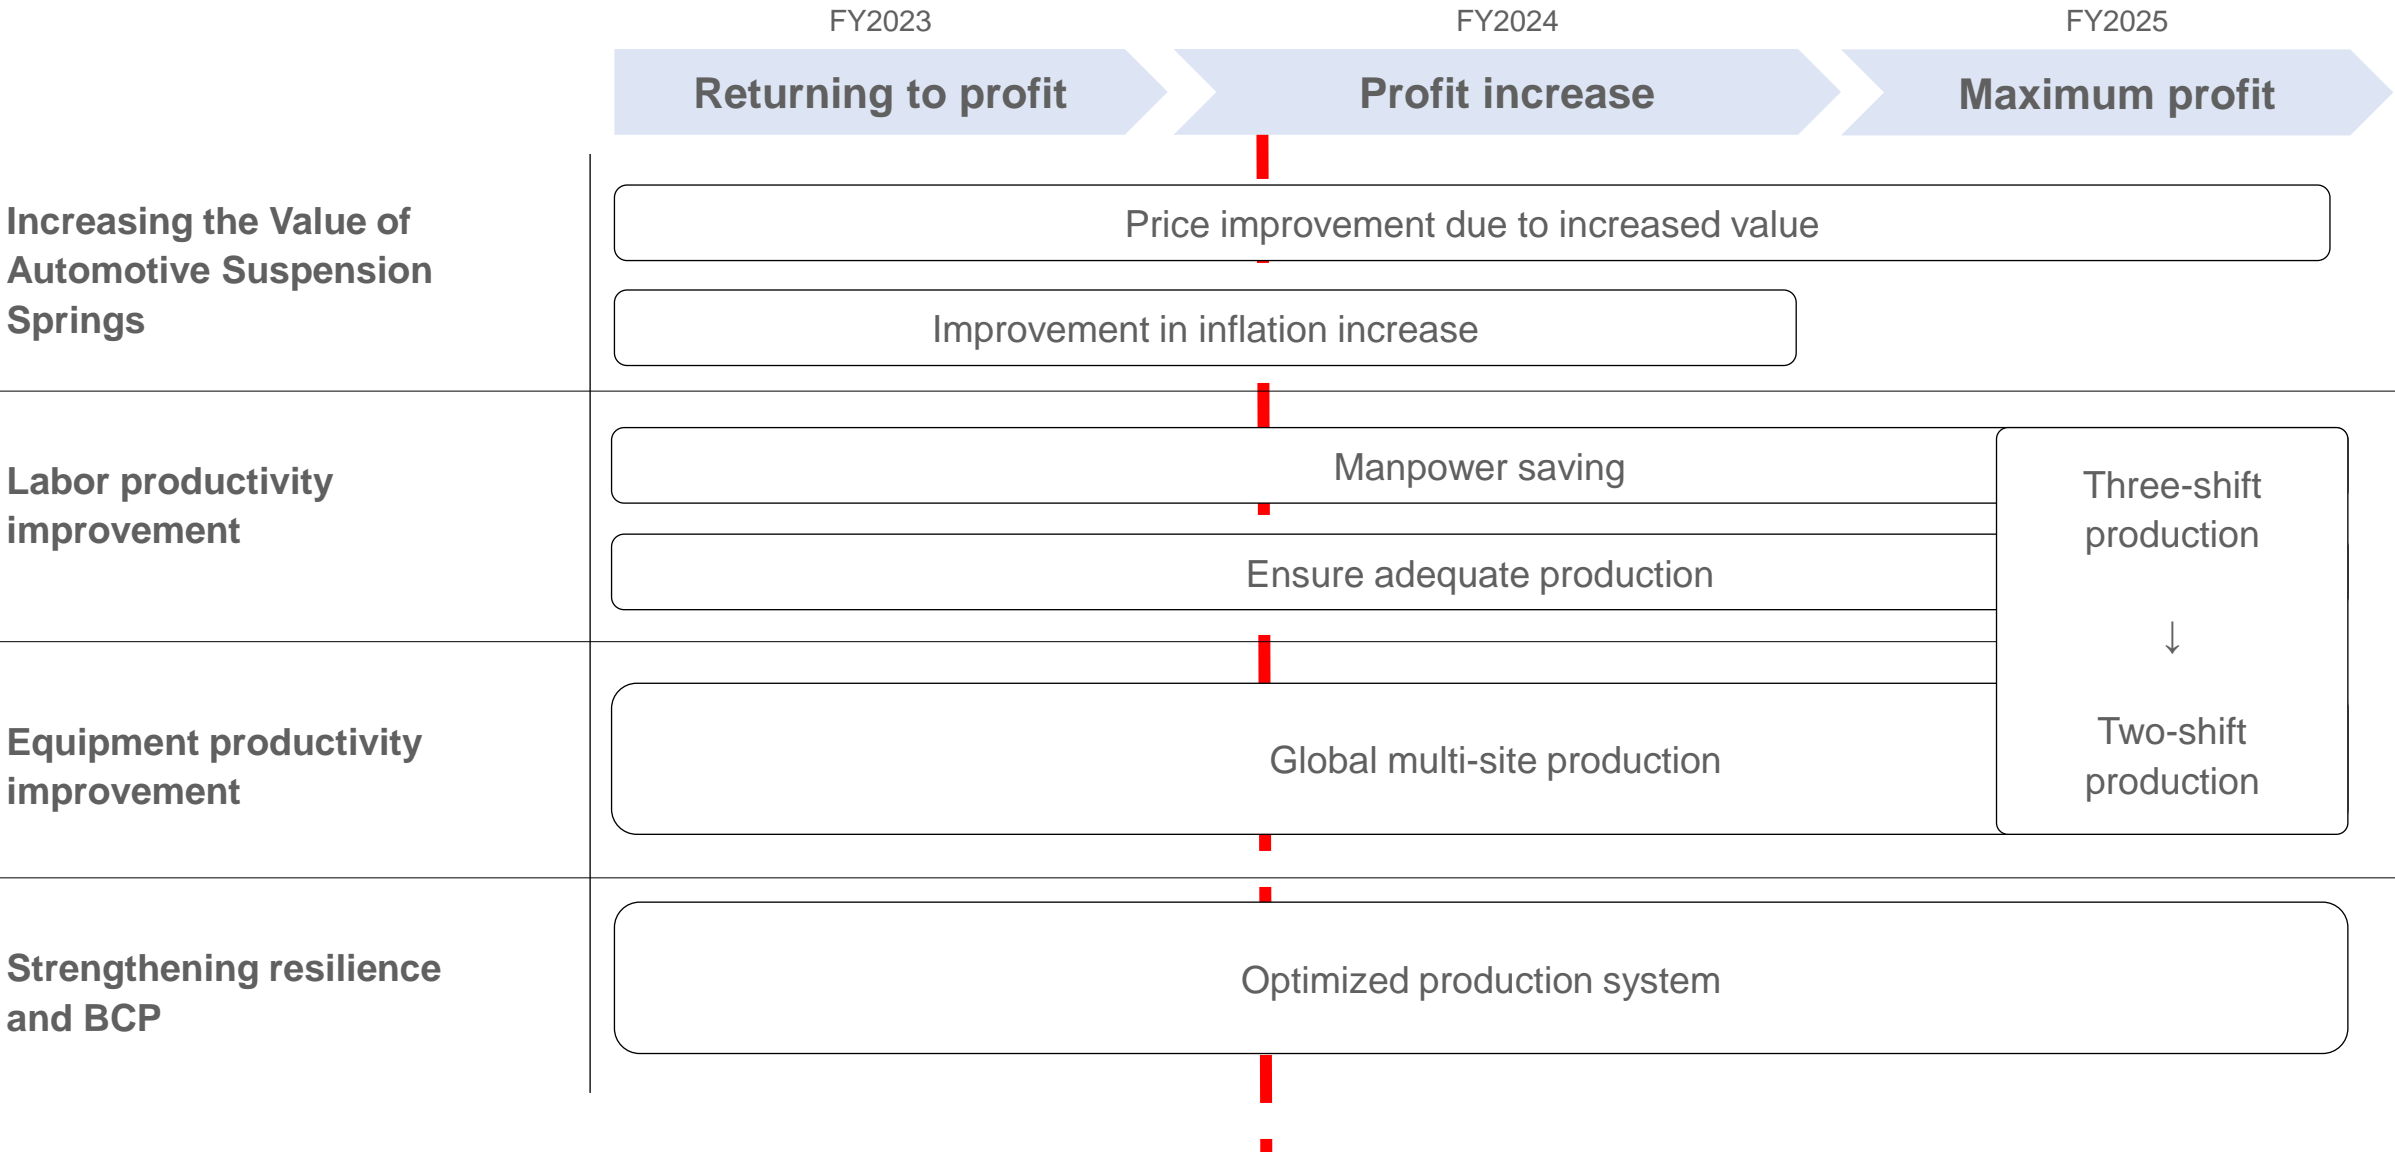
FY2023
Returning to profit

FY2024
Profit increase

FY2025
Maximum profit

Increasing the Value of Automotive Suspension Springs

Price improvement due to increased value

Improvement in inflation increase

Labor productivity improvement

Manpower saving

Ensure adequate production

Three-shift production
↓
Two-shift production

Equipment productivity improvement

Global multi-site production

Strengthening resilience and BCP

Optimized production system